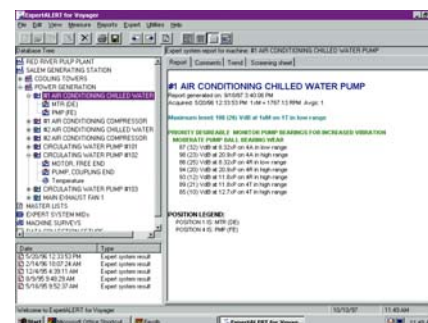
ExpertALERT for Voyager

File Edit View Measure Reports Export Utilities Help

Database Tree

RED RIVER PULP PLANT
SALEM GENERATING STATION
COOLING TOWERS
POWER GENERATION
#1 AIR CONDITIONING CHILLED WATER
MTR (DE)
PMP (FE)
#1 AIR CONDITIONING COMPRESSOR
#2 AIR CONDITIONING CHILLED WATER
#2 AIR CONDITIONING COMPRESSOR
CIRCULATING WATER PUMP #101
CIRCULATING WATER PUMP #102
MOTOR, FREE END
PUMP, COUPLING END
Temperature
CIRCULATING WATER PUMP #103
MAIN EXHAUST FAN 1
MASTER LISTS
EXPERT SYSTEM MIDs
MACHINE SURVEYS
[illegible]

| Date | Type |
|---|---|
| 5/20/96 12:33:53 PM | Expert system result |
| 2/14/96 10:07:24 AM | Expert system result |
| 12/4/95 4:39:11 AM | Expert system result |
| 7/5/95 5:49:29 AM | Expert system result |
| 5/16/95 9:52:37 AM | Expert system result |

Expert system report for machine: #1 AIR CONDITIONING CHILLED WATER PUMP

Report Comments Trend Screening sheet

#1 AIR CONDITIONING CHILLED WATER PUMP

Report generated on: 9/10/97 3:40:06 PM
Acquired: 5/20/96 12:33:53 PM 1xM = 1787.13 RPM Avgs: 1

Maximum level: 108 (28) VdB at 1xM on 1T in low range

PRIORITY DESIRABLE MONITOR PUMP BEARINGS FOR INCREASED VIBRATION
MODERATE PUMP BALL BEARING WEAR
87 (32) VdB at 8.32xP on 4A in low range
98 (23) VdB at 8.2xP on 4A in low range
95 (28) VdB at 8.32xP on 4H in low range
94 (20) VdB at 20.8xP on 4H in high range
91 (20) VdB at 11.6xP on 4H in high range
89 (21) VdB at 11.8xP on 4T in high range
91 (20) VdB at 12.7xP on 4T in high range

POSITION LEGEND:
POSITION 1 IS: MTR (DE)
POSITION 4 IS: PMP (FE)

Welcome to ExpertALERT for Voyager

10/10/97 11:45 AM

Start Microsoft Office Shortcut Bar ExpertALERT for Voyager 11:45 AM